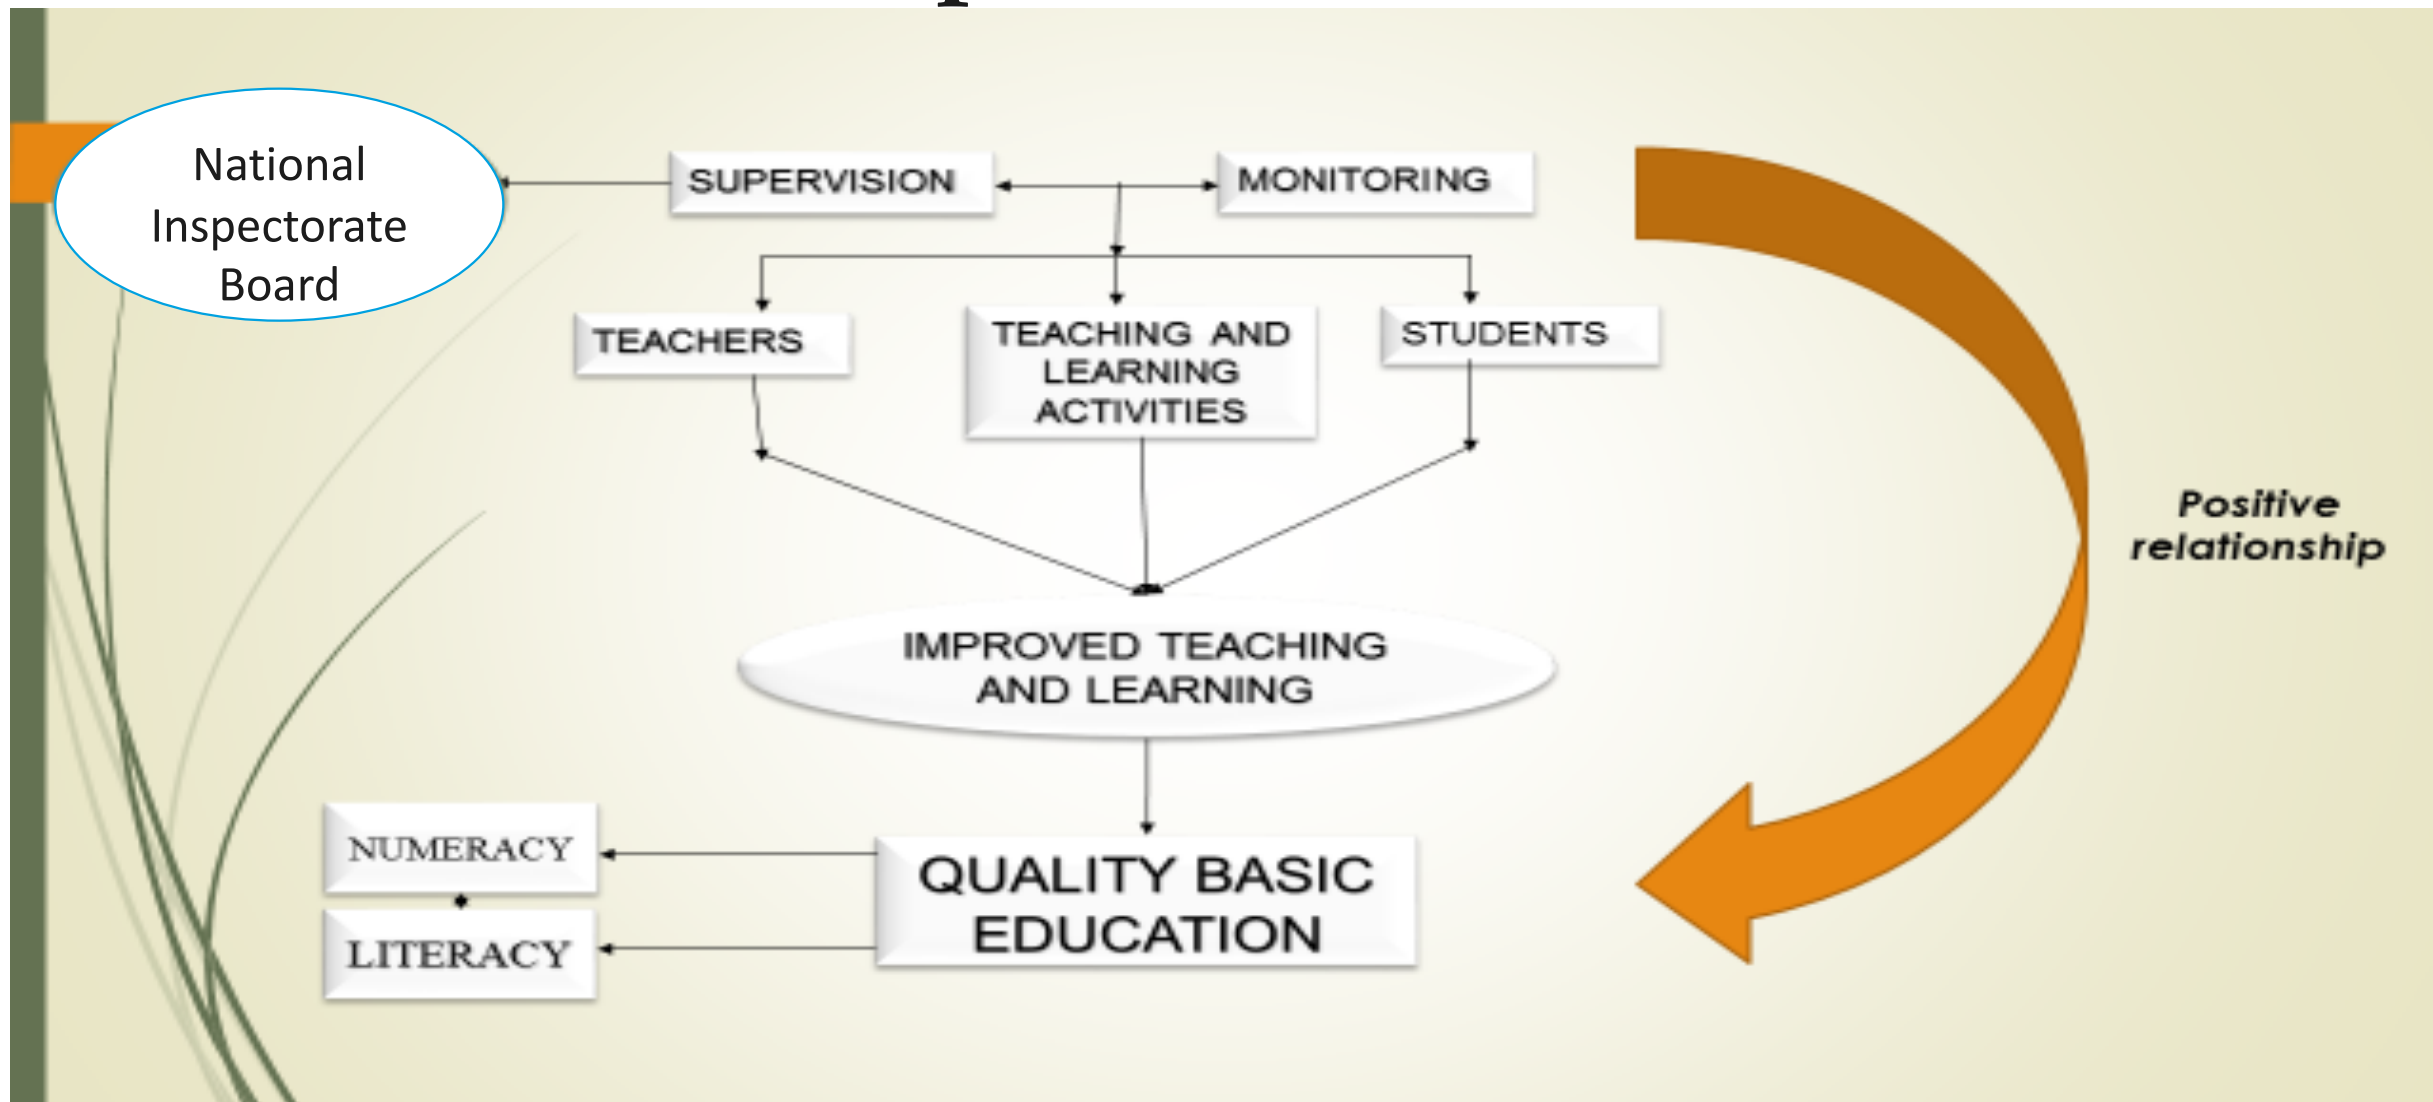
National Inspectorate Board

SUPERVISION

MONITORING

TEACHERS

TEACHING AND LEARNING ACTIVITIES

STUDENTS

Positive relationship

IMPROVED TEACHING AND LEARNING

NUMERACY

LITERACY

QUALITY BASIC EDUCATION